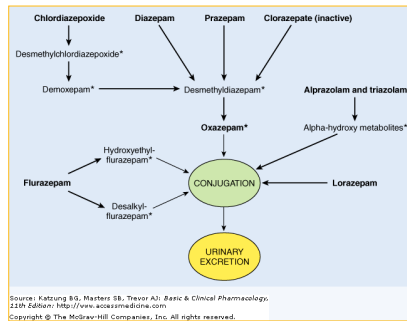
Chlordiazepoxide

Diazepam

Prazepam

Clorazepate (inactive)

Desmethylchlordiazepoxide*

Demoxepam*

Desmethyldiazepam*

Alprazolam and triazolam

Oxazepam*

Alpha-hydroxy metabolites*

Hydroxyethylflurazepam*

Flurazepam

CONJUGATION

Lorazepam

Desalkylflurazepam*

URINARY EXCRETION

Source: Katzung BG, Masters SB, Trevor AJ: *Basic & Clinical Pharmacology, 11th Edition*: http://www.accessmedicine.com

Copyright © The McGraw-Hill Companies, Inc. All rights reserved.